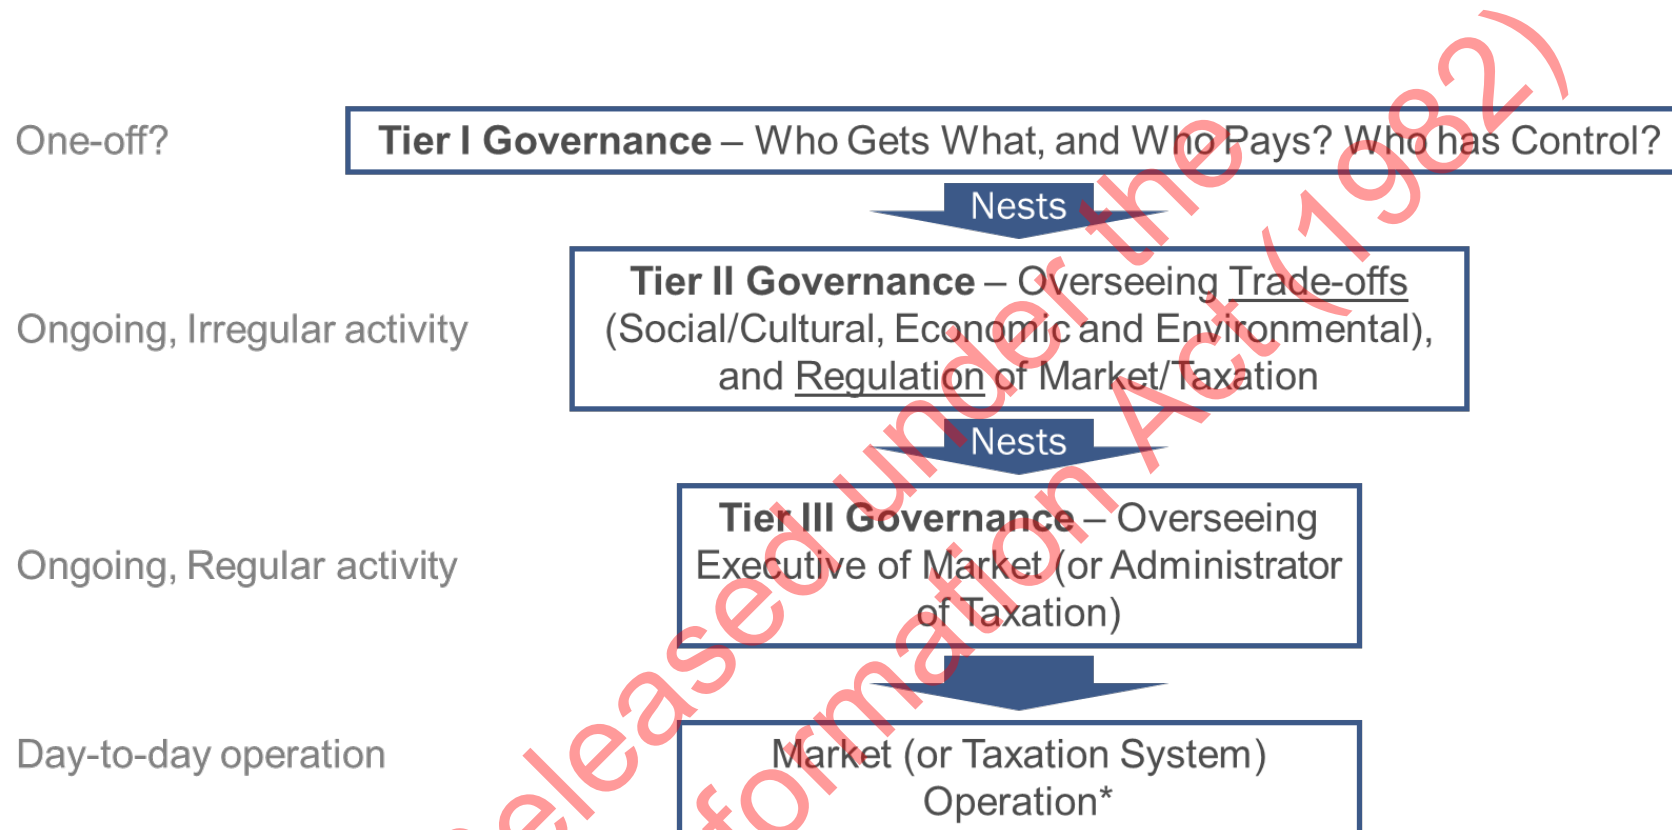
One-off?

Tier I Governance – Who Gets What, and Who Pays? Who has Control?

Nests

Ongoing, Irregular activity

Tier II Governance – Overseeing Trade-offs (Social/Cultural, Economic and Environmental), and Regulation of Market/Taxation

Nests

Ongoing, Regular activity

Tier III Governance – Overseeing Executive of Market (or Administrator of Taxation)

Day-to-day operation

Market (or Taxation System) Operation*

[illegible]eleased under the
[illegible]formation Act (1982)